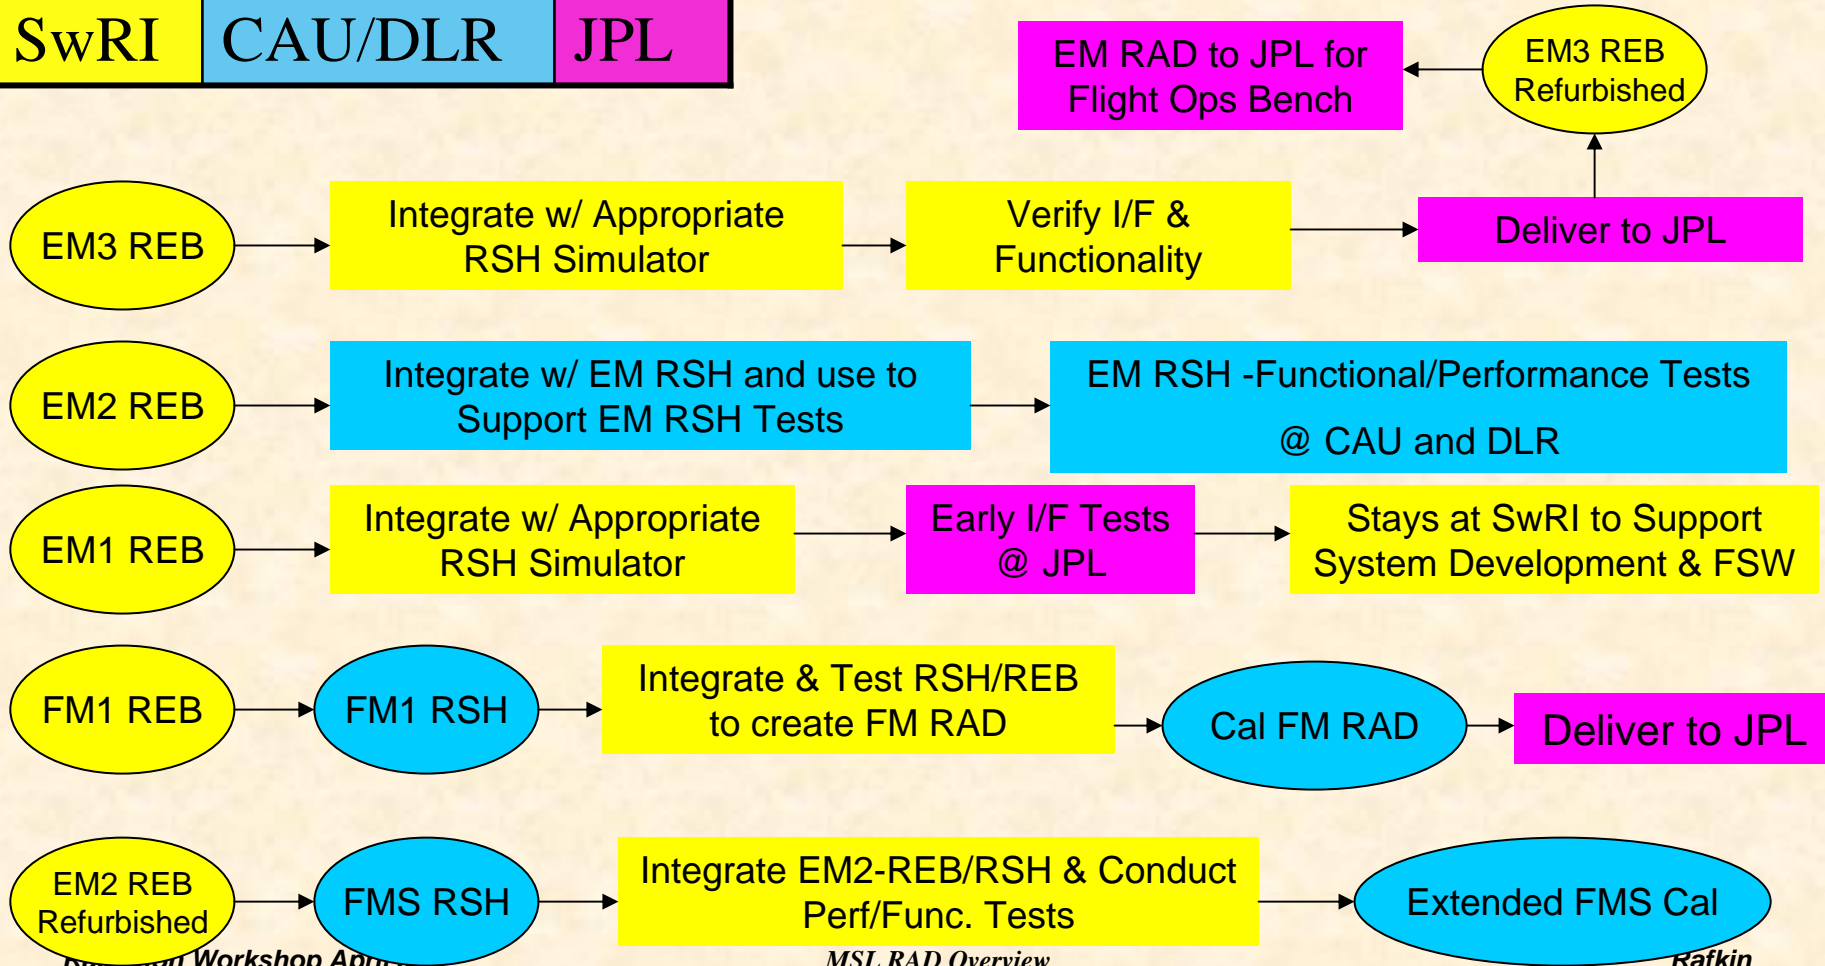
SwRI CAU/DLR JPL

EM RAD to JPL for Flight Ops Bench

EM3 REB Refurbished

EM3 REB

Integrate w/ Appropriate RSH Simulator

Verify I/F & Functionality

Deliver to JPL

EM2 REB

Integrate w/ EM RSH and use to Support EM RSH Tests

EM RSH -Functional/Performance Tests

@ CAU and DLR

EM1 REB

Integrate w/ Appropriate RSH Simulator

Early I/F Tests @ JPL

Stays at SwRI to Support System Development & FSW

FM1 REB

FM1 RSH

Integrate & Test RSH/REB to create FM RAD

Cal FM RAD

Deliver to JPL

EM2 REB Refurbished

FMS RSH

Integrate EM2-REB/RSH & Conduct Perf/Func. Tests

Extended FMS Cal

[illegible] Workshop Apr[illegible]

MSL RAD Overview

Rafkin